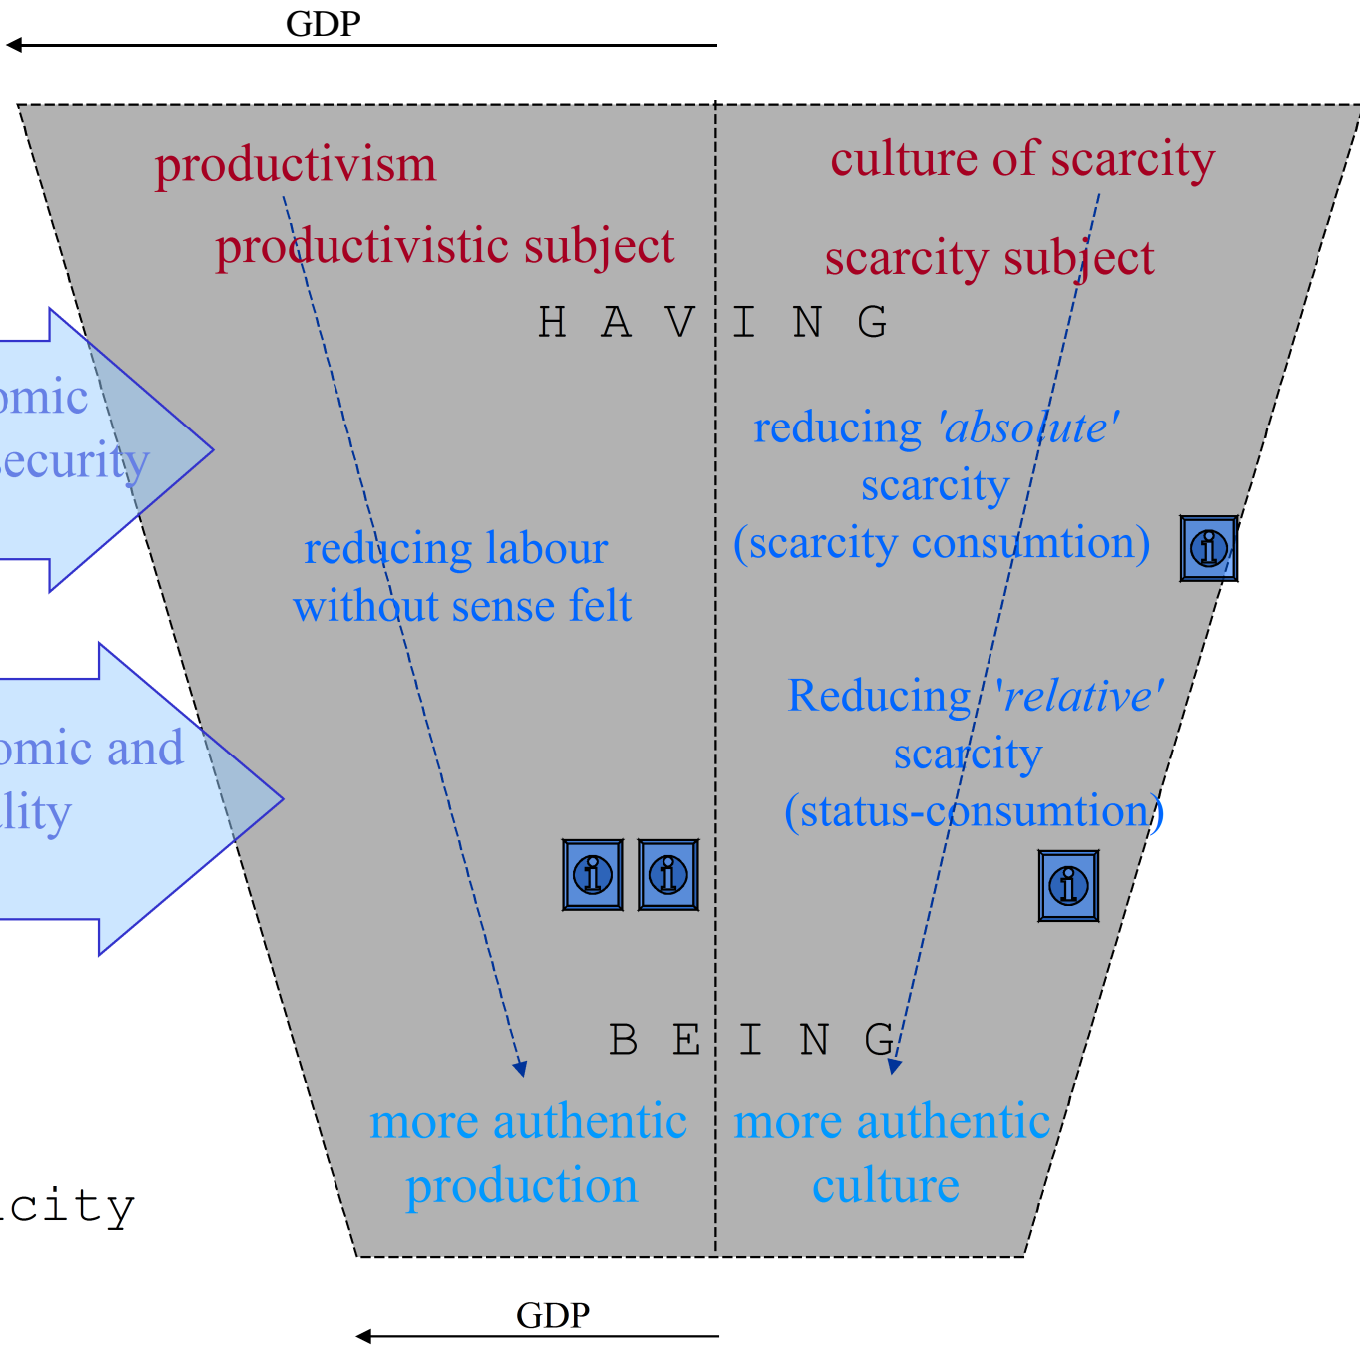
GDP

productivism

culture of scarcity

productivistic subject

scarcity subject

H A V I N G

omic
ecurity

reducing *'absolute'* scarcity (scarcity consumtion)

reducing labour without sense felt

omic and
lity

Reducing *'relative'* scarcity (status-consumtion)

B E I N G

more authentic production

more authentic culture

city

GDP